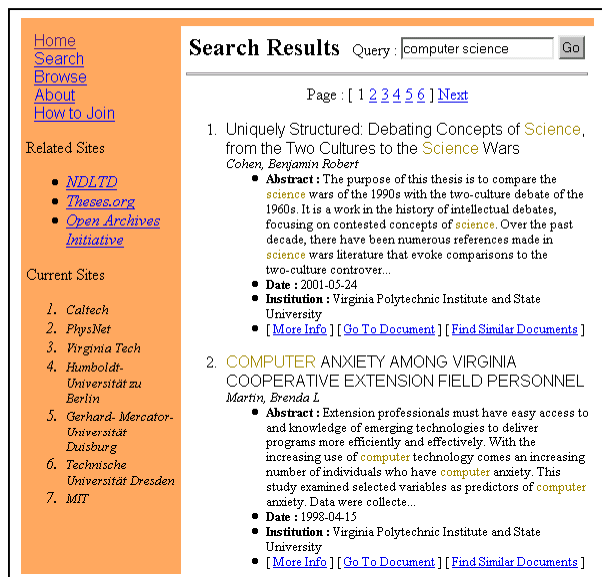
Home
Search
Browse
About
How to Join

Related Sites

- NDLTD
- Theses.org
- Open Archives Initiative

Current Sites

1. Caltech
2. PhysNet
3. Virginia Tech
4. Humboldt-Universität zu Berlin
5. Gerhard- Mercator-Universität Duisburg
6. Technische Universität Dresden
7. MIT

Search Results Query : computer science Go

Page : [ 1 2 3 4 5 6 ] Next

1. Uniquely Structured: Debating Concepts of Science, from the Two Cultures to the Science Wars
Cohen, Benjamin Robert
- Abstract : The purpose of this thesis is to compare the science wars of the 1990s with the two-culture debate of the 1960s. It is a work in the history of intellectual debates, focusing on contested concepts of science. Over the past decade, there have been numerous references made in science wars literature that evoke comparisons to the two-culture controver...
- Date : 2001-05-24
- Institution : Virginia Polytechnic Institute and State University
- [ More Info ] [ Go To Document ] [ Find Similar Documents ]

2. COMPUTER ANXIETY AMONG VIRGINIA COOPERATIVE EXTENSION FIELD PERSONNEL
Martin, Brenda L
- Abstract : Extension professionals must have easy access to and knowledge of emerging technologies to deliver programs more efficiently and effectively. With the increasing use of computer technology comes an increasing number of individuals who have computer anxiety. This study examined selected variables as predictors of computer anxiety. Data were collecte...
- Date : 1998-04-15
- Institution : Virginia Polytechnic Institute and State University
- [ More Info ] [ Go To Document ] [ Find Similar Documents ]